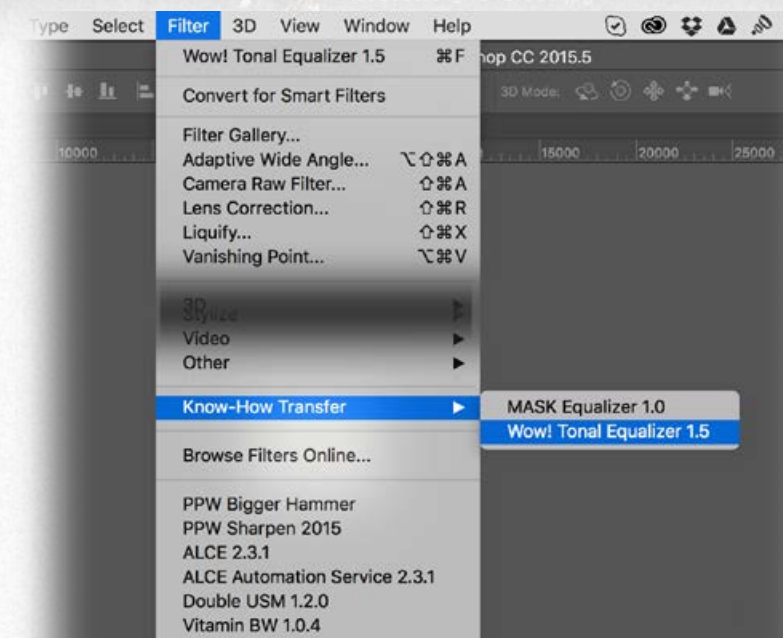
Type Select Filter 3D View Window Help

Wow! Tonal Equalizer 1.5 ⌘F

hop CC 2015.5

3D Mode:

10000 15000 20000 25000

Convert for Smart Filters

Filter Gallery...
Adaptive Wide Angle... ⌥⇧⌘A
Camera Raw Filter... ⇧⌘A
Lens Correction... ⇧⌘R
Liquify... ⇧⌘X
Vanishing Point... ⌥⌘V

3D
Stylize
Video
Other

Know-How Transfer

MASK Equalizer 1.0
Wow! Tonal Equalizer 1.5

Browse Filters Online...

PPW Bigger Hammer
PPW Sharpen 2015
ALCE 2.3.1
ALCE Automation Service 2.3.1
Double USM 1.2.0
Vitamin BW 1.0.4